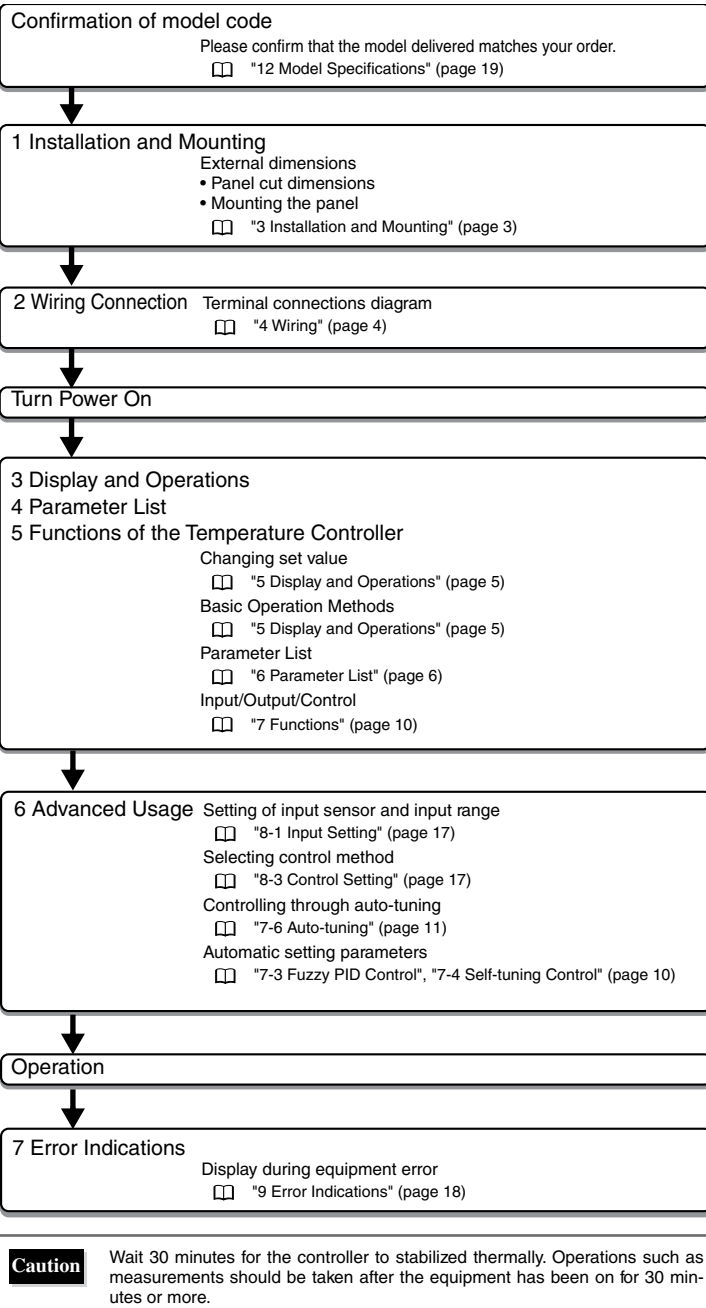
Confirmation of model code

Please confirm that the model delivered matches your order.

"12 Model Specifications" (page 19)

1 Installation and Mounting

External dimensions
• Panel cut dimensions
• Mounting the panel

"3 Installation and Mounting" (page 3)

2 Wiring Connection Terminal connections diagram

"4 Wiring" (page 4)

Turn Power On

3 Display and Operations
4 Parameter List
5 Functions of the Temperature Controller

Changing set value

"5 Display and Operations" (page 5)

Basic Operation Methods

"5 Display and Operations" (page 5)

Parameter List

"6 Parameter List" (page 6)

Input/Output/Control

"7 Functions" (page 10)

6 Advanced Usage Setting of input sensor and input range

"8-1 Input Setting" (page 17)

Selecting control method

"8-3 Control Setting" (page 17)

Controlling through auto-tuning

"7-6 Auto-tuning" (page 11)

Automatic setting parameters

"7-3 Fuzzy PID Control", "7-4 Self-tuning Control" (page 10)

Operation

7 Error Indications

Display during equipment error

"9 Error Indications" (page 18)

Caution

Wait 30 minutes for the controller to stabilized thermally. Operations such as measurements should be taken after the equipment has been on for 30 minutes or more.